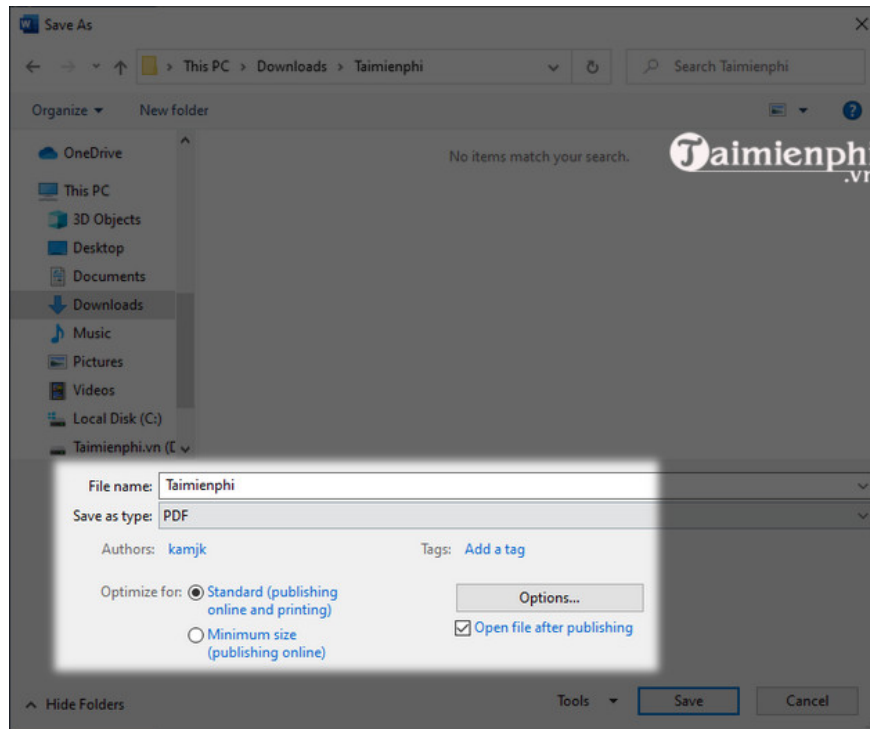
Save As

This PC > Downloads > Taimienphi

Search Taimienphi

Organize ▾ New folder

OneDrive
This PC
3D Objects
Desktop
Documents
Downloads
Music
Pictures
Videos
Local Disk (C:)
Taimienphi.vn ([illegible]

No items match your search.

Taimienphi .vn

File name: Taimienphi
Save as type: PDF

Authors: kamjk
Tags: Add a tag

Optimize for: Standard (publishing online and printing)
Minimum size (publishing online)

Options...
Open file after publishing

Hide Folders
Tools
Save
Cancel